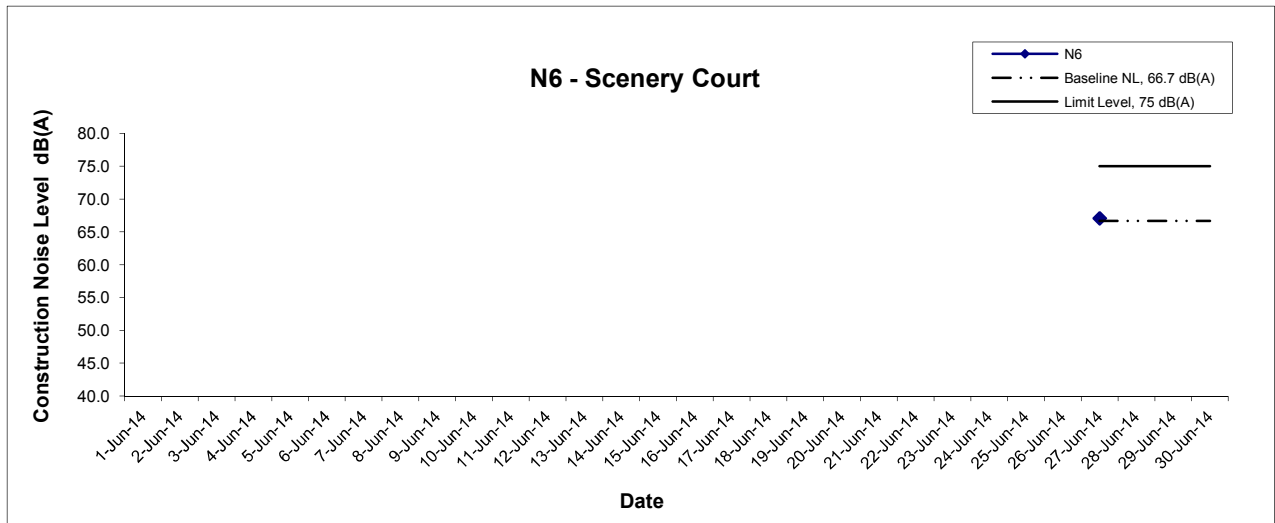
N6 - Scenery Court

N6
Baseline NL, 66.7 dB(A)
Limit Level, 75 dB(A)

Construction Noise Level dB(A)

80.0
75.0
70.0
65.0
60.0
55.0
50.0
45.0
40.0

1-Jun-14
2-Jun-14
3-Jun-14
4-Jun-14
5-Jun-14
6-Jun-14
7-Jun-14
8-Jun-14
9-Jun-14
10-Jun-14
11-Jun-14
12-Jun-14
13-Jun-14
14-Jun-14
15-Jun-14
16-Jun-14
17-Jun-14
18-Jun-14
19-Jun-14
20-Jun-14
21-Jun-14
22-Jun-14
23-Jun-14
24-Jun-14
25-Jun-14
26-Jun-14
27-Jun-14
28-Jun-14
29-Jun-14
30-Jun-14

Date